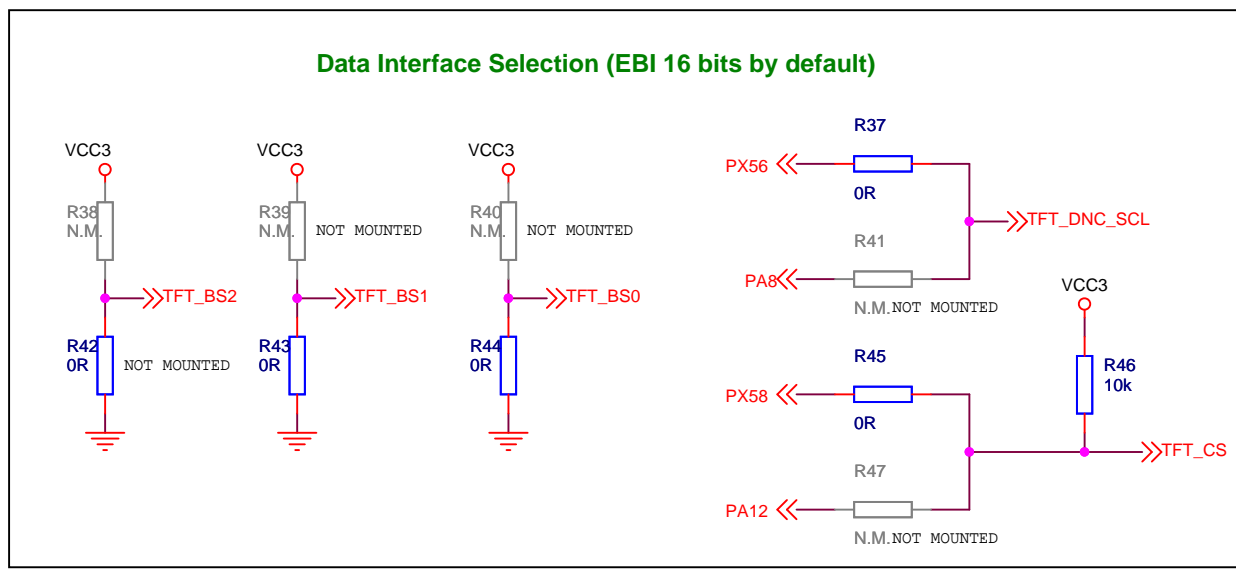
Data Interface Selection (EBI 16 bits by default)

VCC3
R38
N.M.
TFT_BS2
R42
0R
NOT MOUNTED

VCC3
R39
N.M.
NOT MOUNTED
TFT_BS1
R43
0R

VCC3
R40
N.M.
NOT MOUNTED
TFT_BS0
R44
0R

R37
PX56
0R
TFT_DNC_SCL
R41
PA8
N.M. NOT MOUNTED

VCC3
R45
R46
10k
PX58
0R
TFT_CS
R47
PA12
N.M. NOT MOUNTED